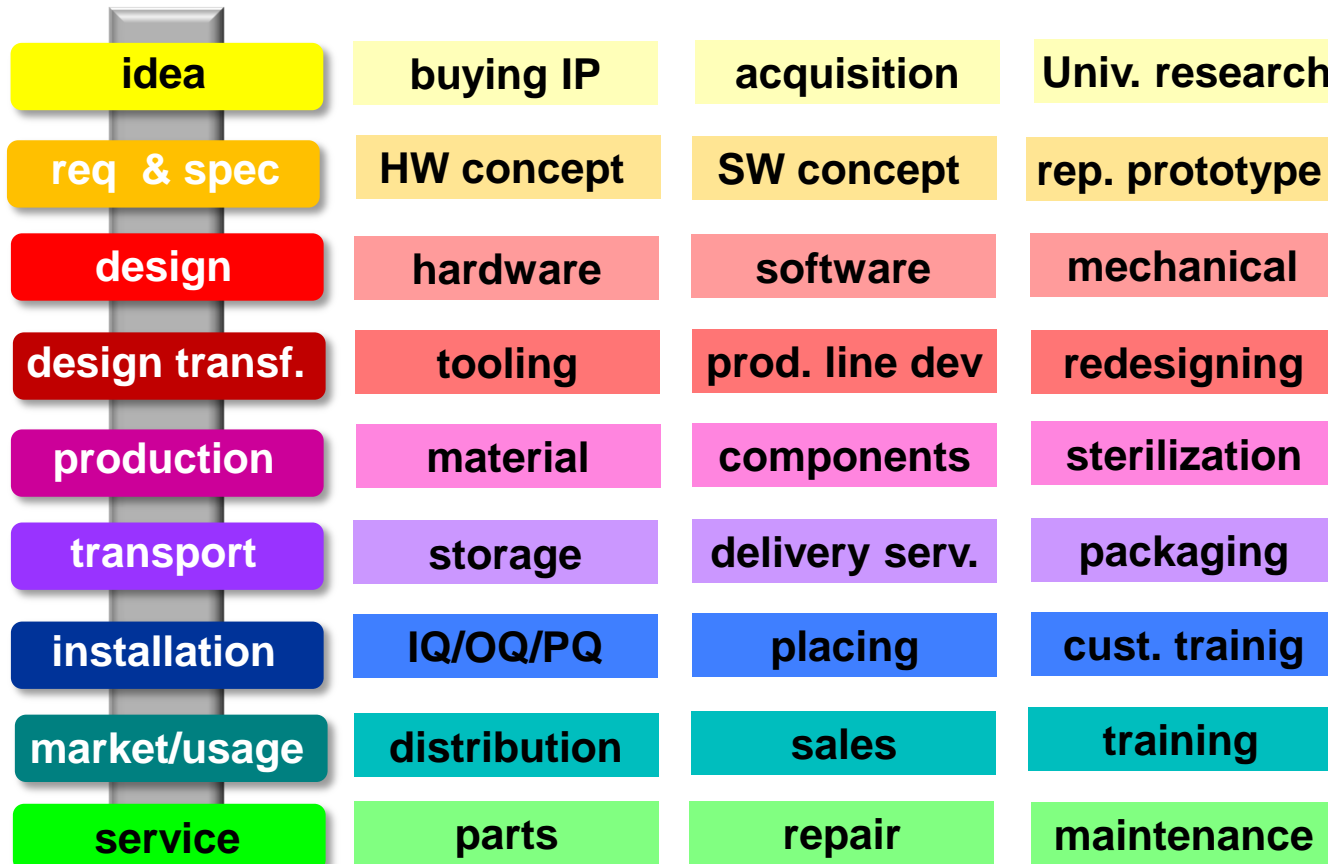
| | | | |
|---|---|---|---|
| idea | buying IP | acquisition | Univ. research |
| req & spec | HW concept | SW concept | rep. prototype |
| design | hardware | software | mechanical |
| design transf. | tooling | prod. line dev | redesigning |
| production | material | components | sterilization |
| transport | storage | delivery serv. | packaging |
| installation | IQ/OQ/PQ | placing | cust. trainig |
| market/usage | distribution | sales | training |
| service | parts | repair | maintenance |